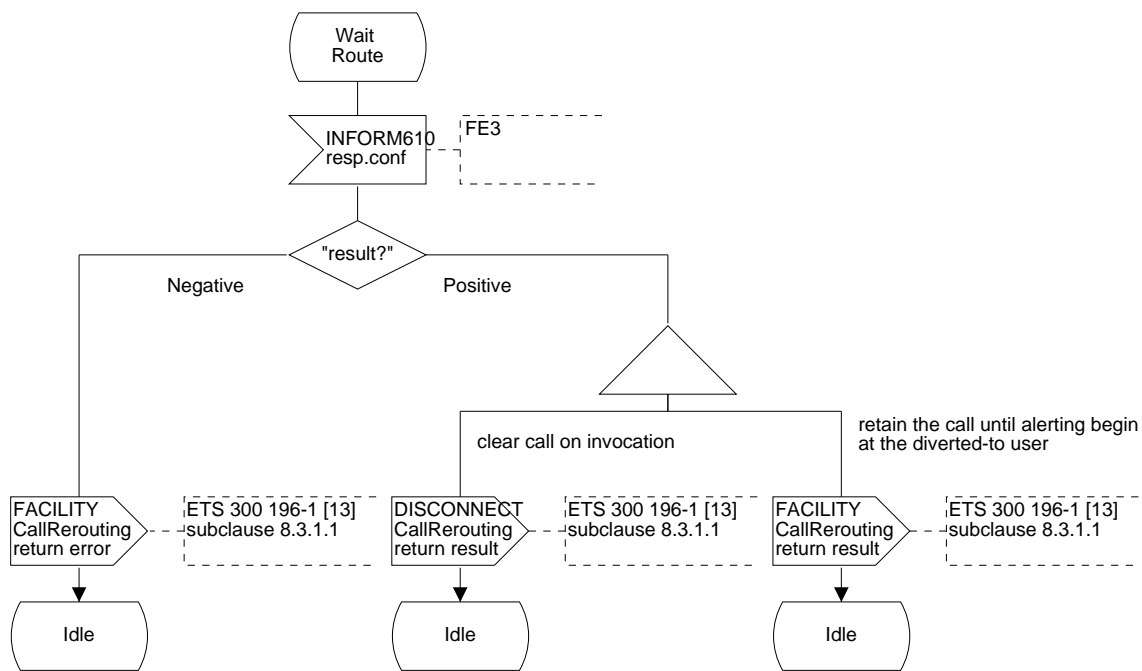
Wait Route

INFORM610 resp.conf

FE3

"result?"

Negative

Positive

clear call on invocation

retain the call until alerting begin at the diverted-to user

FACILITY CallRerouting return error

ETS 300 196-1 [13] subclause 8.3.1.1

DISCONNECT CallRerouting return result

ETS 300 196-1 [13] subclause 8.3.1.1

FACILITY CallRerouting return result

ETS 300 196-1 [13] subclause 8.3.1.1

Idle

Idle

Idle